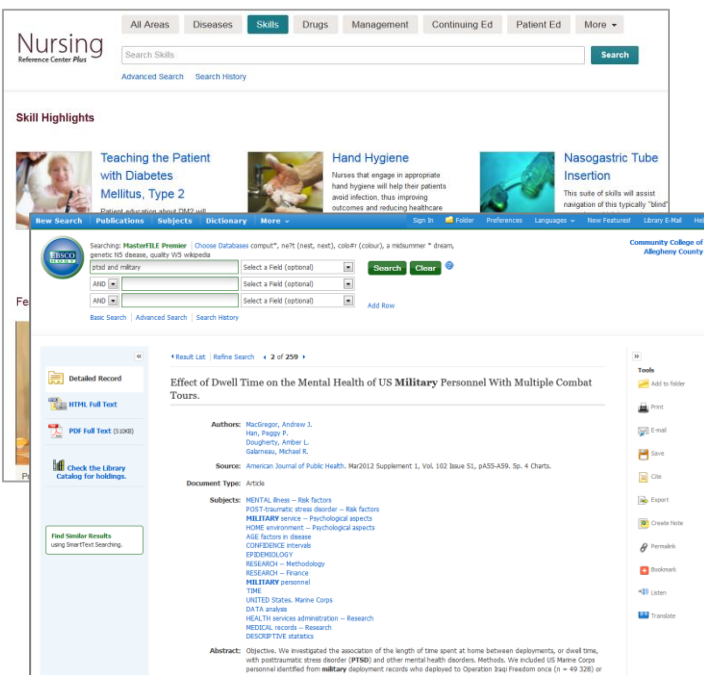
All Areas Diseases Skills Drugs Management Continuing Ed Patient Ed More

Nursing
Reference Center Plus

Search Skills
Search
Advanced Search Search History

Skill Highlights

Teaching the Patient with Diabetes Mellitus, Type 2
Patient education about DM2 will

Hand Hygiene
Nurses that engage in appropriate hand hygiene will help their patients avoid infection, thus improving outcomes and reducing healthcare

Nasogastric Tube Insertion
This suite of skills will assist navigation of this typically "blind"

Fe

New Search Publications Subjects Dictionary More
Sign In Folder Preferences Languages New Features! Library E-Mail Hel

EBSCO
Searching: MasterFILE Premier | Choose Databases comput*, ne?t (nest, next), colo#r (colour), a midsummer * dream, genetic N5 disease, quality W5 wikipedia
ptsd and military Select a Field (optional) Search Clear
AND Select a Field (optional)
AND Select a Field (optional)
Add Row
Basic Search Advanced Search Search History

Community College of Allegheny County

Detailed Record
HTML Full Text
PDF Full Text (510KB)
Check the Library Catalog for holdings.
Find Similar Results using SmartText Searching.

Result List Refine Search 2 of 259

Effect of Dwell Time on the Mental Health of US Military Personnel With Multiple Combat Tours.

Authors: MacGregor, Andrew J.
Han, Peggy P.
Dougherty, Amber L.
Galarneau, Michael R.

Source: American Journal of Public Health. Mar2012 Supplement 1, Vol. 102 Issue S1, pA55-A59. 5p. 4 Charts.

Document Type: Article

Subjects: MENTAL illness -- Risk factors
POST-traumatic stress disorder -- Risk factors
MILITARY service -- Psychological aspects
HOME environment -- Psychological aspects
AGE factors in disease
CONFIDENCE intervals
EPIDEMIOLOGY
RESEARCH -- Methodology
RESEARCH -- Finance
MILITARY personnel
TIME
UNITED States. Marine Corps
DATA analysis
HEALTH services administration -- Research
MEDICAL records -- Research
DESCRIPTIVE statistics

Abstract: Objective. We investigated the association of the length of time spent at home between deployments, or dwell time, with posttraumatic stress disorder (PTSD) and other mental health disorders. Methods. We included US Marine Corps personnel identified from military deployment records who deployed to Operation Iraqi Freedom once (n = 49 328) or

Tools
Add to folder
Print
E-mail
Save
Cite
Export
Create Note
Permalink
Bookmark
Listen
Translate

Pe